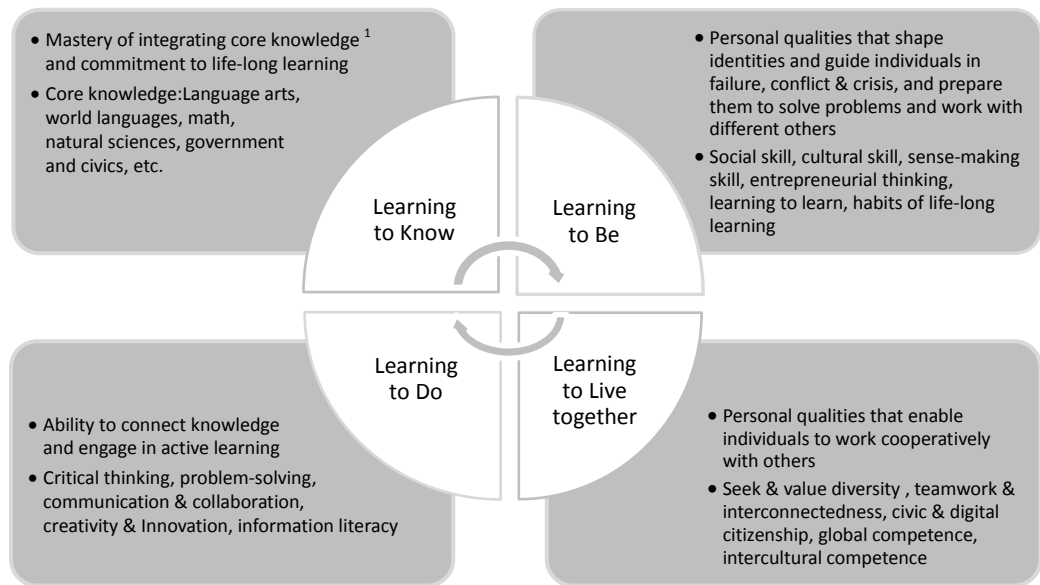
• Mastery of integrating core knowledge $^1$ and commitment to life-long learning
• Core knowledge:Language arts, world languages, math, natural sciences, government and civics, etc.

• Personal qualities that shape identities and guide individuals in failure, conflict & crisis, and prepare them to solve problems and work with different others
• Social skill, cultural skill, sense-making skill, entrepreneurial thinking, learning to learn, habits of life-long learning

Learning to Know

Learning to Be

Learning to Do

Learning to Live together

• Ability to connect knowledge and engage in active learning
• Critical thinking, problem-solving, communication & collaboration, creativity & Innovation, information literacy

• Personal qualities that enable individuals to work cooperatively with others
• Seek & value diversity , teamwork & interconnectedness, civic & digital citizenship, global competence, intercultural competence